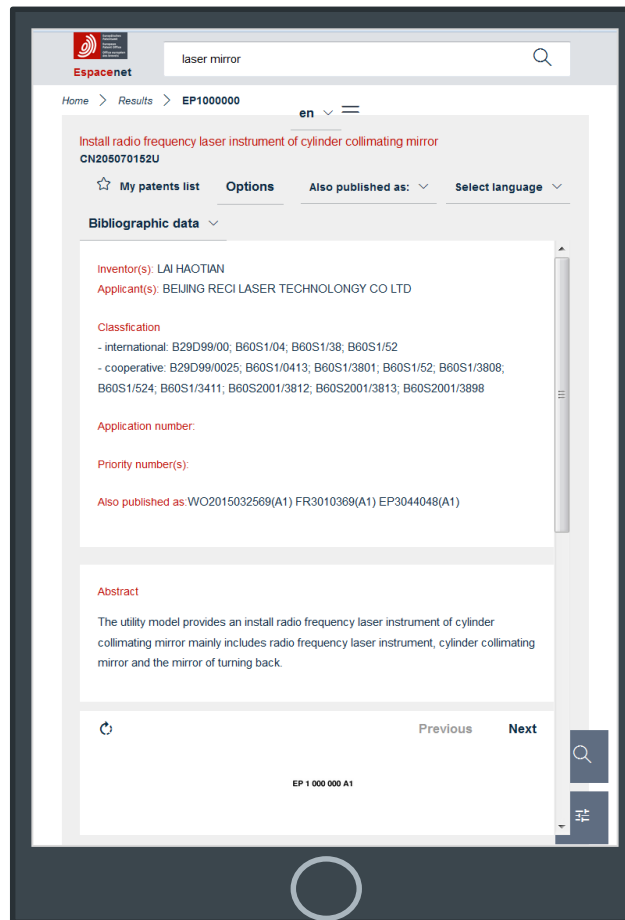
Espacenet

laser mirror

Home > Results > EP1000000

en

Install radio frequency laser instrument of cylinder collimating mirror
CN205070152U

My patents list Options Also published as: Select language

Bibliographic data

Inventor(s): LAI HAOTIAN
Applicant(s): BEIJING RECI LASER TECHNOLONGY CO LTD

Classfication
- international: B29D99/00; B60S1/04; B60S1/38; B60S1/52
- cooperative: B29D99/0025; B60S1/0413; B60S1/3801; B60S1/52; B60S1/3808; B60S1/524; B60S1/3411; B60S2001/3812; B60S2001/3813; B60S2001/3898

Application number:

Priority number(s):

Also published as:WO2015032569(A1) FR3010369(A1) EP3044048(A1)

Abstract

The utility model provides an install radio frequency laser instrument of cylinder collimating mirror mainly includes radio frequency laser instrument, cylinder collimating mirror and the mirror of turning back.

Previous Next

EP 1 000 000 A1